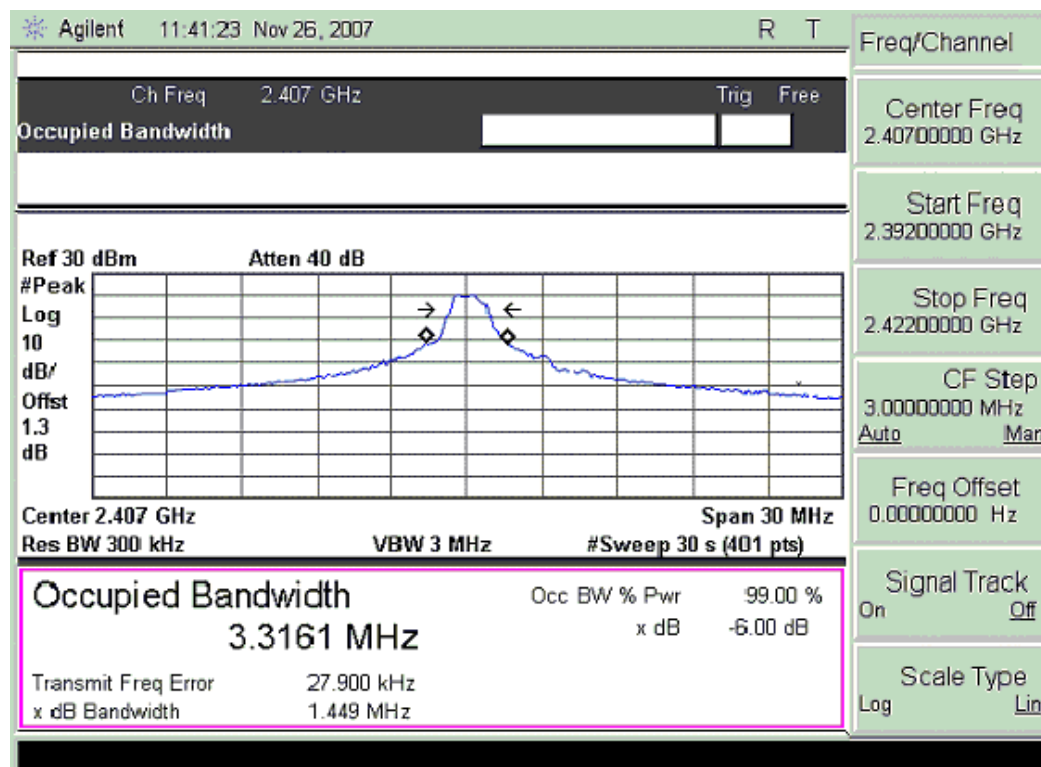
Agilent 11:41:23 Nov 26, 2007 R T

Ch Freq 2.407 GHz Trig Free
Occupied Bandwidth

Ref 30 dBm Atten 40 dB
#Peak
Log
10
dB/
Offst
1.3
dB

Center 2.407 GHz Span 30 MHz
Res BW 300 kHz VBW 3 MHz #Sweep 30 s (401 pts)

Occupied Bandwidth
3.3161 MHz

Occ BW % Pwr 99.00 %
x dB -6.00 dB

Transmit Freq Error 27.900 kHz
x dB Bandwidth 1.449 MHz

Freq/Channel

Center Freq
2.40700000 GHz

Start Freq
2.39200000 GHz

Stop Freq
2.42200000 GHz

CF Step
3.00000000 MHz
Auto Man

Freq Offset
0.00000000 Hz

Signal Track
On Off

Scale Type
Log Lin